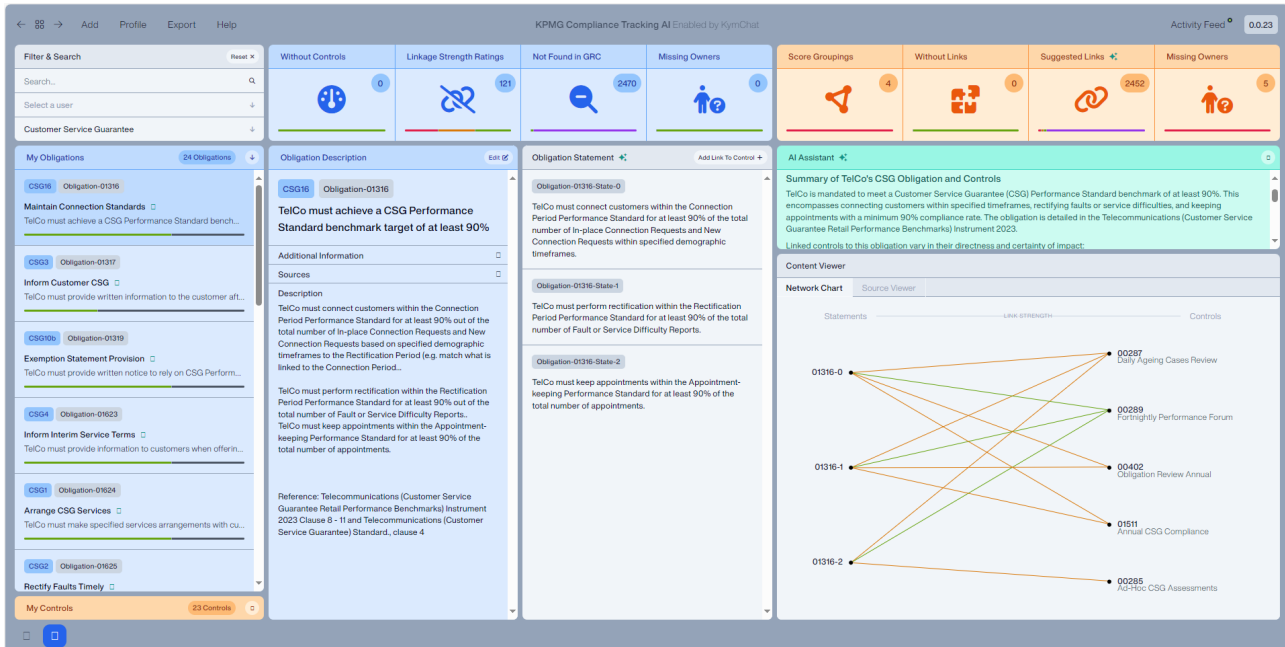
Add Profile Export Help

KPMG Compliance Tracking AI Enabled by KymChat

Activity Feed 0.0.23

Filter & Search
Reset ×
Search...
Select a user
Customer Service Guarantee

Without Controls 0
Linkage Strength Ratings 121
Not Found in GRC 2470
Missing Owners 0

Score Groupings 4
Without Links 0
Suggested Links 2452
Missing Owners 5

My Obligations 24 Obligations

CSG16 Obligation-01316
Maintain Connection Standards
TelCo must achieve a CSG Performance Standard bench...

CSG3 Obligation-01317
Inform Customer CSG
TelCo must provide written information to the customer aft...

CSG10b Obligation-01319
Exemption Statement Provision
TelCo must provide written notice to rely on CSG Perform...

CSG4 Obligation-01623
Inform Interim Service Terms
TelCo must provide information to customers when offerin...

CSG1 Obligation-01624
Arrange CSG Services
TelCo must make specified services arrangements with cu...

CSG2 Obligation-01625
Rectify Faults Timely

My Controls 23 Controls

Obligation Description
Edit
CSG16 Obligation-01316
TelCo must achieve a CSG Performance Standard benchmark target of at least 90%
Additional Information
Sources
Description
TelCo must connect customers within the Connection Period Performance Standard for at least 90% out of the total number of In-place Connection Requests and New Connection Requests based on specified demographic timeframes to the Rectification Period (e.g. match what is linked to the Connection Period...

TelCo must perform rectification within the Rectification Period Performance Standard for at least 90% out of the total number of Fault or Service Difficulty Reports.. TelCo must keep appointments within the Appointment-keeping Performance Standard for at least 90% of the total number of appointments.

Reference: Telecommunications (Customer Service Guarantee Retail Performance Benchmarks) Instrument 2023 Clause 8 - 11 and Telecommunications (Customer Service Guarantee) Standard., clause 4

Obligation Statement
Add Link To Control +
Obligation-01316-State-0
TelCo must connect customers within the Connection Period Performance Standard for at least 90% of the total number of In-place Connection Requests and New Connection Requests within specified demographic timeframes.
Obligation-01316-State-1
TelCo must perform rectification within the Rectification Period Performance Standard for at least 90% of the total number of Fault or Service Difficulty Reports.
Obligation-01316-State-2
TelCo must keep appointments within the Appointment-keeping Performance Standard for at least 90% of the total number of appointments.

AI Assistant
Summary of TelCo's CSG Obligation and Controls
TelCo is mandated to meet a Customer Service Guarantee (CSG) Performance Standard benchmark of at least 90%. This encompasses connecting customers within specified timeframes, rectifying faults or service difficulties, and keeping appointments with a minimum 90% compliance rate. The obligation is detailed in the Telecommunications (Customer Service Guarantee Retail Performance Benchmarks) Instrument 2023.
Linked controls to this obligation vary in their directness and certainty of impact:

Content Viewer
Network Chart Source Viewer
Statements LINK STRENGTH Controls
01316-0
01316-1
01316-2
00287 Daily Ageing Cases Review
00289 Fortnightly Performance Forum
00402 Obligation Review Annual
01511 Annual CSG Compliance
00285 Ad-Hoc CSG Assessments